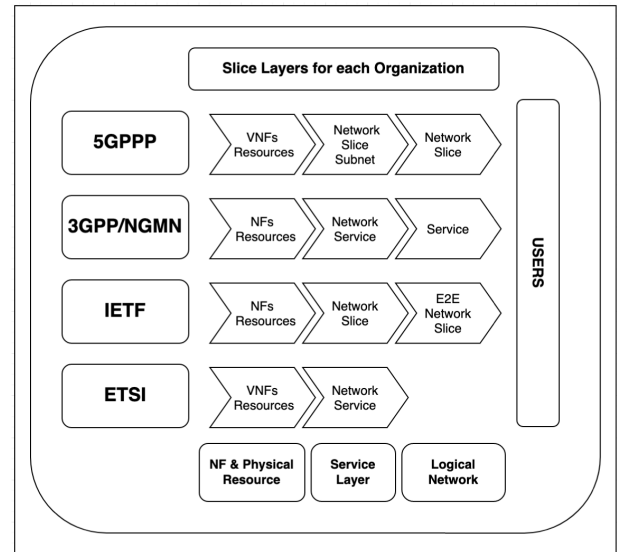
Slice Layers for each Organization

5GPPP

VNFs Resources

Network Slice Subnet

Network Slice

3GPP/NGMN

NFs Resources

Network Service

Service

IETF

NFs Resources

Network Slice

E2E Network Slice

ETSI

VNFs Resources

Network Service

USERS

NF & Physical Resource

Service Layer

Logical Network